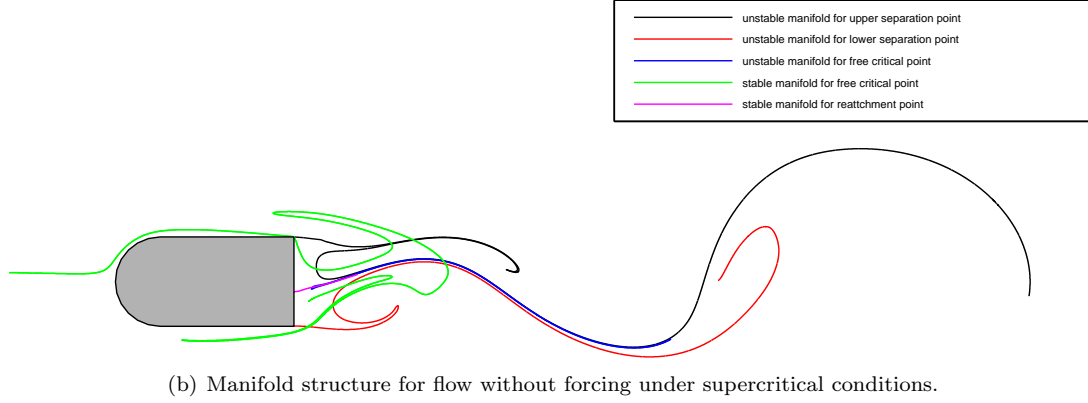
unstable manifold for upper separation point
unstable manifold for lower separation point
unstable manifold for free critical point
stable manifold for free critical point
stable manifold for reattchment point

(b) Manifold structure for flow without forcing under supercritical conditions.